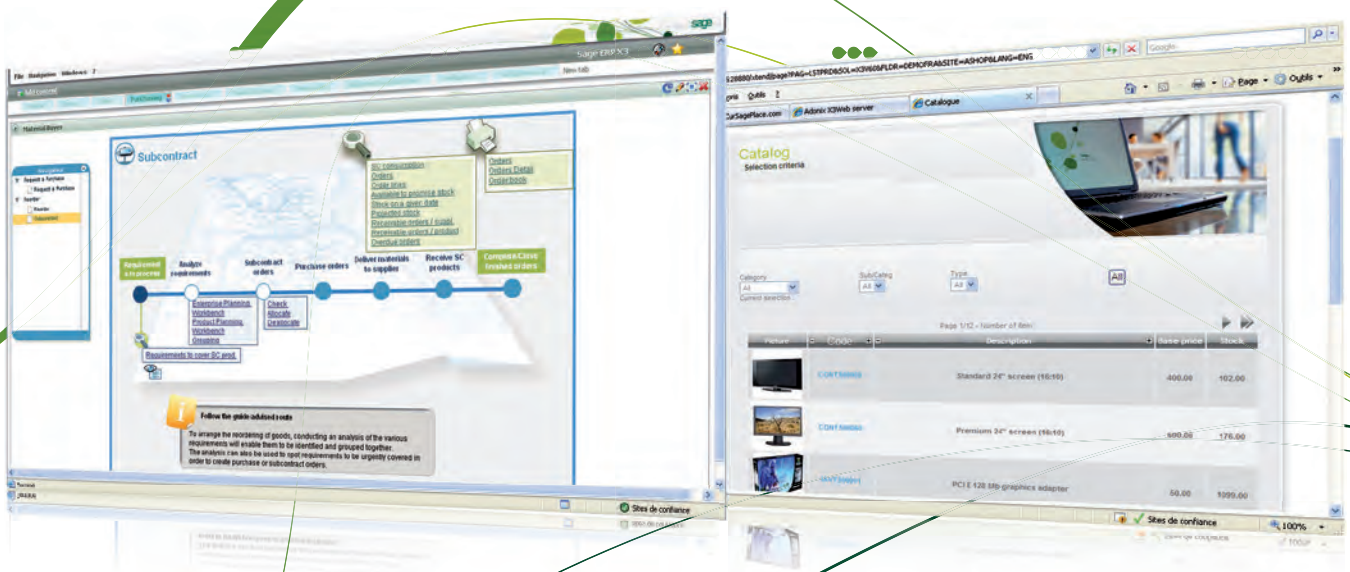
sage
Sage ERP X3
File Navigation Windows ?
New tab
Material Buyer
Navigation
Request a Revision
Request a Revision
Sourcing
Reorder
Subcontract
Subcontract
SC consumption
Orders
Order lines
Available to promise stock
Stock on a given date
Projected stock
Receivable orders / suppl.
Receivable orders / product
Overdue orders
Orders
Orders Detail
Order book
Requirement analysis
Analyze requirements
Subcontract orders
Purchase orders
Deliver materials to supplier
Receive SC products
Complete/Close finished orders
Enterprise Planning
Workbench
Product Planning
Workbench
Grouping
Check
Allocate
Deallocate
Requirements to cover SC prod.
Follow the guide advised route
To arrange the reordering of goods, conducting an analysis of the various requirements will enable them to be identified and grouped together.
The analysis can also be used to spot requirements to be urgently covered in order to create purchase or subcontract orders.
Terminal
Sites de confiance
Google
Page
Outils
Outils
CarSagePlace.com
Adonix X3Web server
Catalogue
Catalog
Selection criteria
Category
All
Current selection
SubCateg
All
Type
All
All
Page 1/12 - Number of item
Picture
Code
Description
Base price
Stock
CONT00001
Standard 24" screen (16/10)
400.00
102.00
CONT00002
Premium 24" screen (16/10)
500.00
176.00
Sites de confiance
100%
PCI E 128 Mb graphics adapter
60.00
1099.00